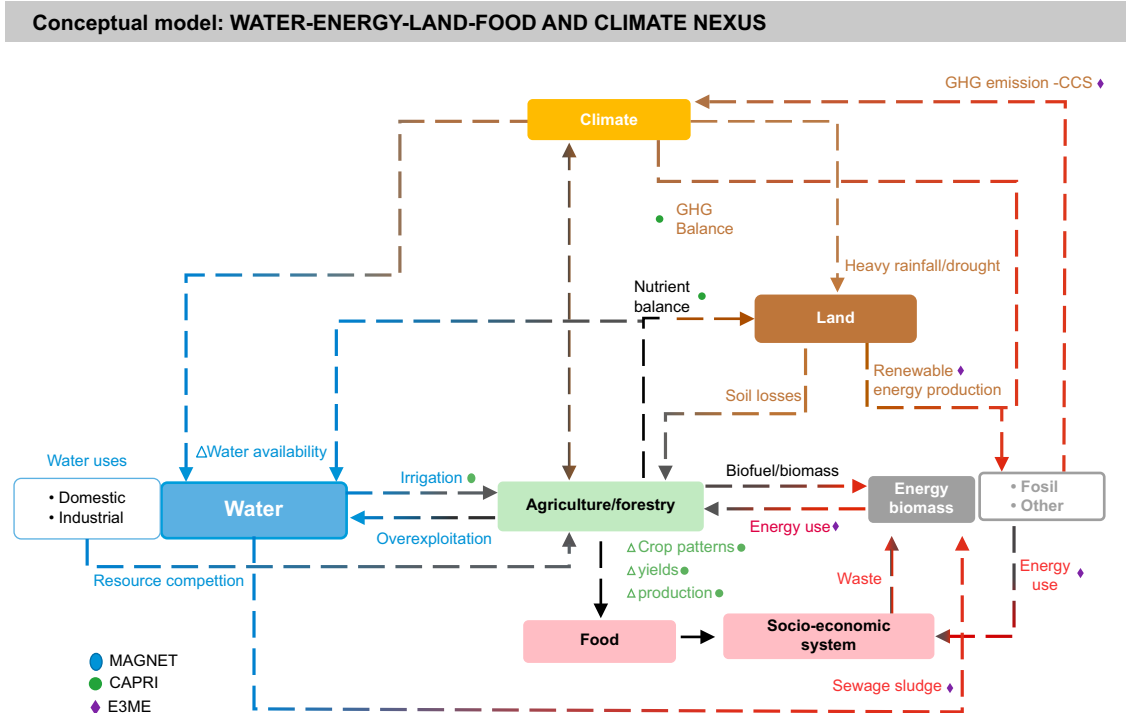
Conceptual model: WATER-ENERGY-LAND-FOOD AND CLIMATE NEXUS

GHG emission -CCS ♦

Climate

GHG Balance

Heavy rainfall/drought

Nutrient balance

Land

Renewable ♦ energy production

Soil losses

Water uses

ΔWater availability

• Domestic
• Industrial

Water

Irrigation

Agriculture/forestry

Biofuel/biomass

Energy biomass

• Fosil
• Other

Energy use♦

Overexploitation

Resource competition

ΔCrop patterns
Δyields
Δproduction

Waste

Energy use ♦

Food

Socio-economic system

MAGNET
CAPRI
♦ E3ME

Sewage sludge ♦